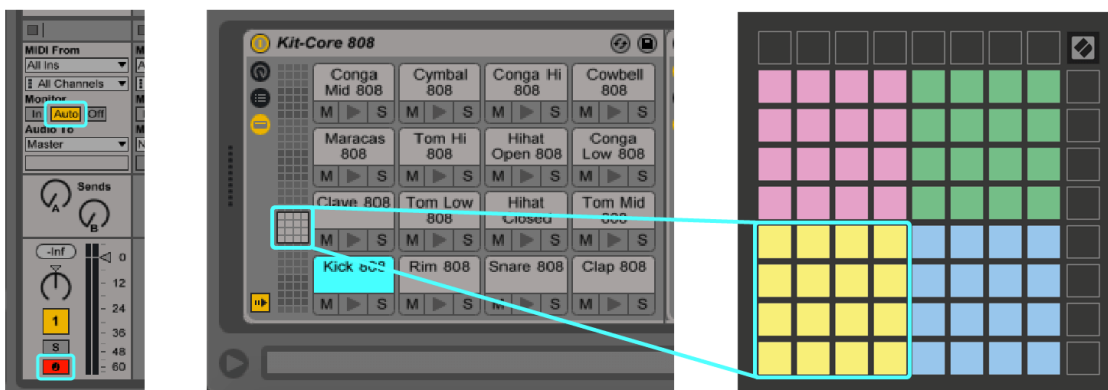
MIDI From
All Ins
All Channels
Monitor
In Auto Off
Audio To
Master
Sends
A
B
-Inf
0
12
24
36
48
60
1
S

Kit-Core 808

Conga Mid 808
M S
Cymbal 808
M S
Conga Hi 808
M S
Cowbell 808
M S
Maracas 808
M S
Tom Hi 808
M S
Hihat Open 808
M S
Conga Low 808
M S
Clave 808
M S
Tom Low 808
M S
Hihat Closed
M S
Tom Mid 808
M S
Kick 808
M S
Rim 808
M S
Snare 808
M S
Clap 808
M S